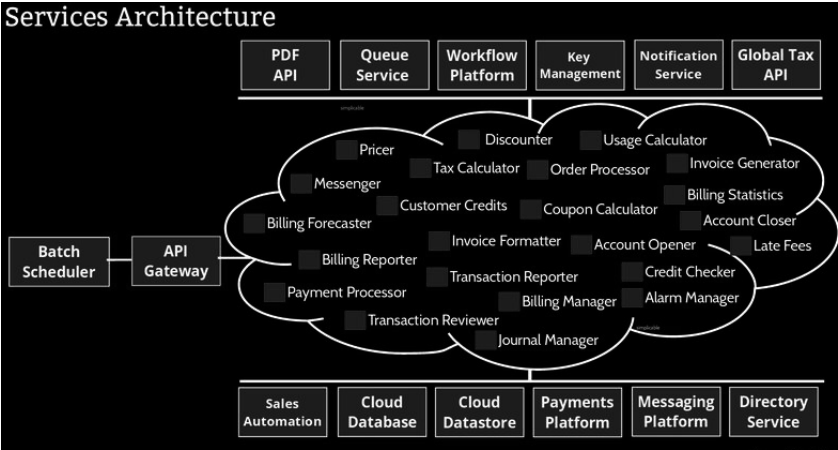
Services Architecture

PDF API

Queue Service

Workflow Platform

Key Management

Notification Service

Global Tax API

Batch Scheduler

API Gateway

Discounter

Usage Calculator

Pricer

Tax Calculator

Order Processor

Invoice Generator

Messenger

Billing Statistics

Customer Credits

Coupon Calculator

Account Closer

Billing Forecaster

Invoice Formatter

Account Opener

Late Fees

Billing Reporter

Transaction Reporter

Credit Checker

Payment Processor

Billing Manager

Alarm Manager

Transaction Reviewer

Journal Manager

Sales Automation

Cloud Database

Cloud Datastore

Payments Platform

Messaging Platform

Directory Service